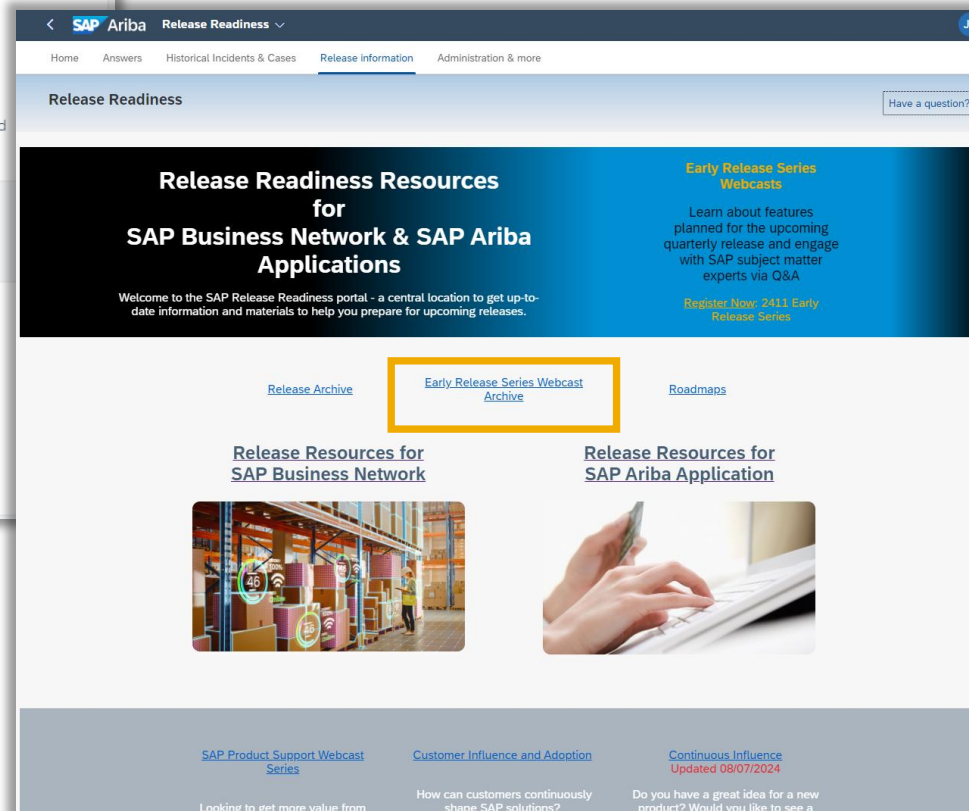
SAP Ariba Release Readiness

Home Answers Historical Incidents & Cases Release information Administration & more

Release Readiness

Have a question?

Release Readiness Resources for SAP Business Network & SAP Ariba Applications

Welcome to the SAP Release Readiness portal - a central location to get up-to-date information and materials to help you prepare for upcoming releases.

Early Release Series Webcasts

Learn about features planned for the upcoming quarterly release and engage with SAP subject matter experts via Q&A

Register Now: 2411 Early Release Series

Release Archive

Early Release Series Webcast Archive

Roadmaps

Release Resources for SAP Business Network

Release Resources for SAP Ariba Application

46

SAP Product Support Webcast Series

Looking to get more value from

Customer Influence and Adoption

How can customers continuously shape SAP solutions?

Continuous Influence
Updated 08/07/2024

Do you have a great idea for a new product? Would you like to see a